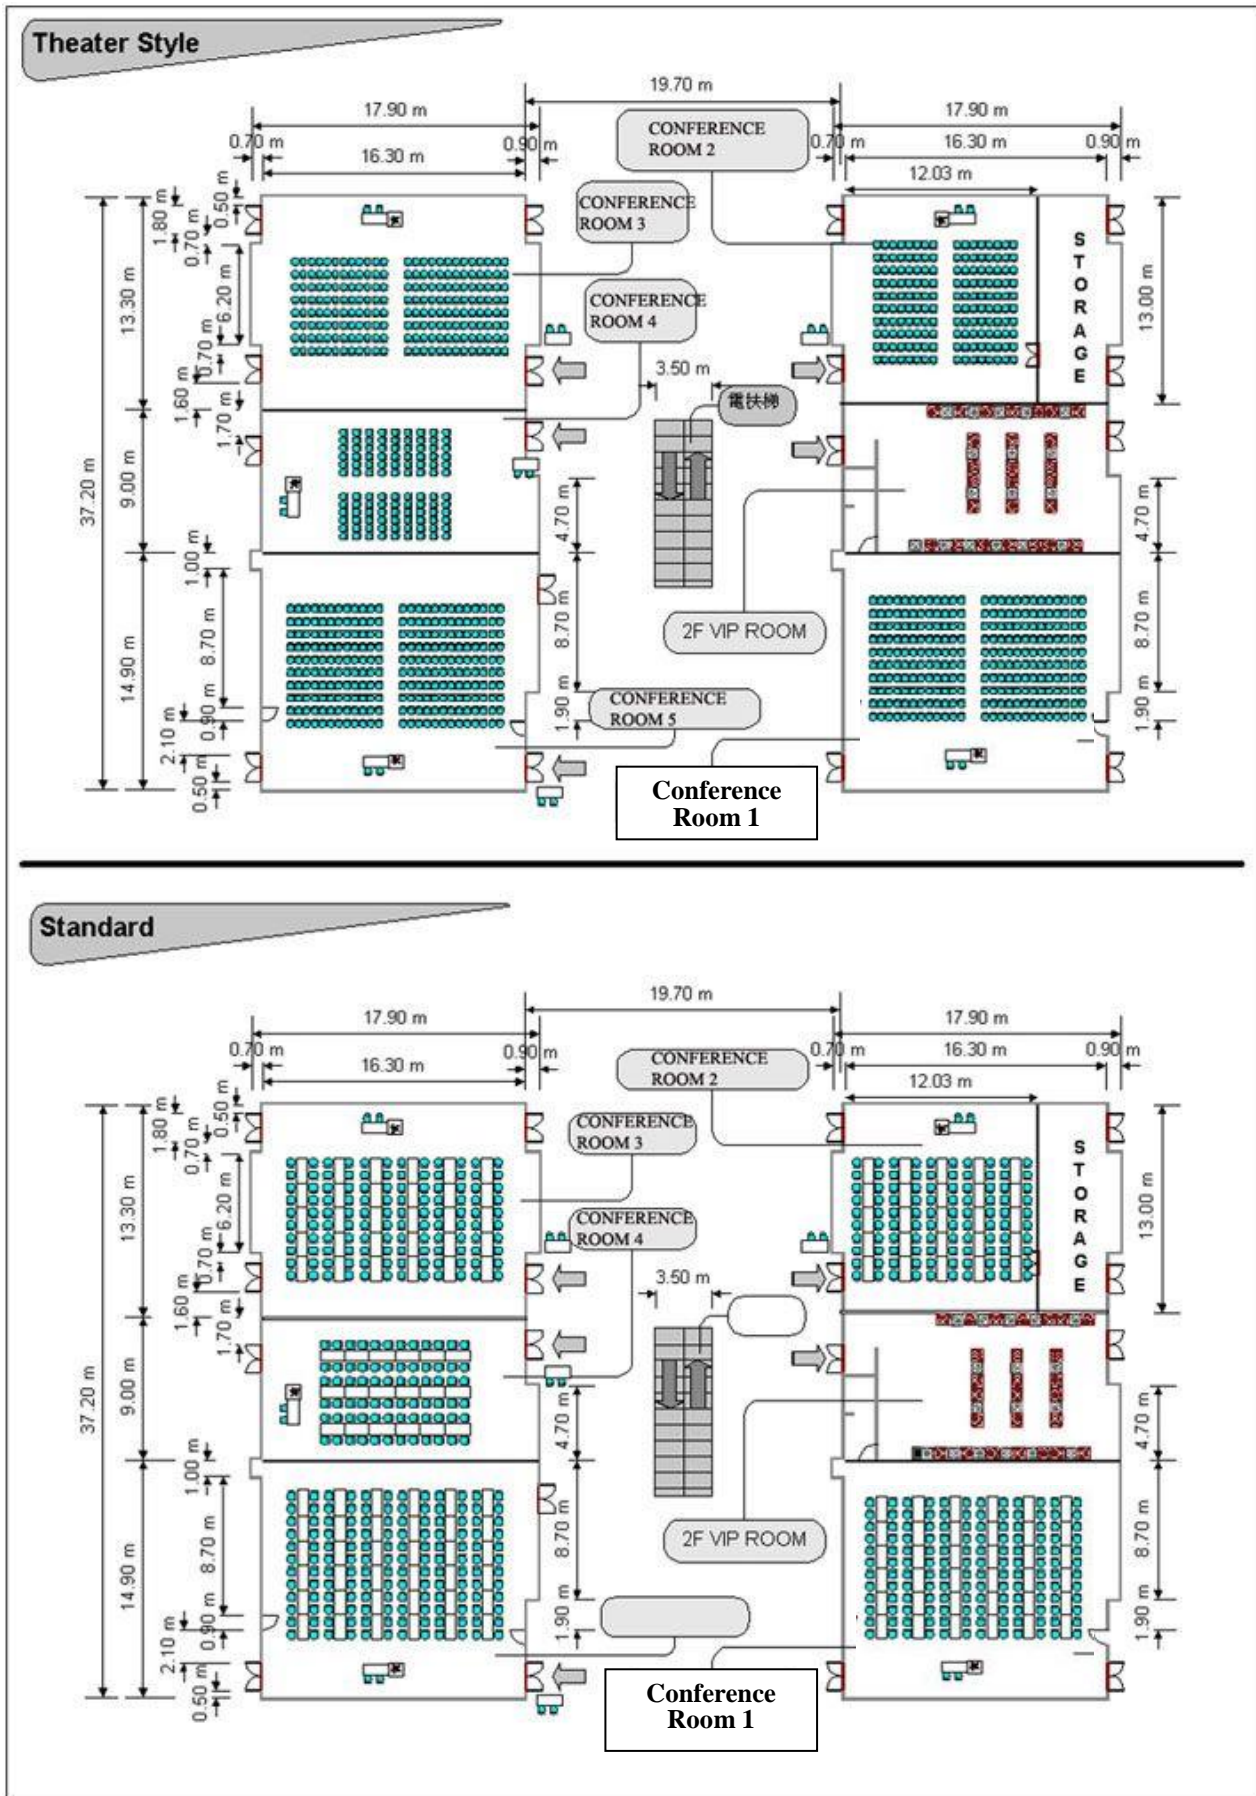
Theater Style

19.70 m
17.90 m
17.90 m
0.70 m
0.90 m
0.70 m
16.30 m
0.90 m
16.30 m
CONFERENCE ROOM 2
12.03 m
CONFERENCE ROOM 3
CONFERENCE ROOM 4
STORAGE
1.80 m
0.50 m
0.70 m
6.20 m
0.70 m
13.30 m
13.00 m
1.60 m
1.70 m
3.50 m
電扶梯
9.00 m
37.20 m
4.70 m
4.70 m
1.00 m
8.70 m
8.70 m
8.70 m
14.90 m
2F VIP ROOM
0.90 m
2.10 m
1.90 m
1.90 m
CONFERENCE ROOM 5
0.50 m
Conference Room 1

Standard

19.70 m
17.90 m
17.90 m
0.70 m
0.90 m
0.70 m
16.30 m
0.90 m
16.30 m
CONFERENCE ROOM 2
12.03 m
CONFERENCE ROOM 3
CONFERENCE ROOM 4
STORAGE
1.80 m
0.50 m
0.70 m
6.20 m
0.70 m
13.30 m
13.00 m
1.60 m
1.70 m
3.50 m
9.00 m
37.20 m
4.70 m
4.70 m
1.00 m
8.70 m
8.70 m
8.70 m
14.90 m
2F VIP ROOM
0.90 m
2.10 m
1.90 m
1.90 m
0.50 m
Conference Room 1